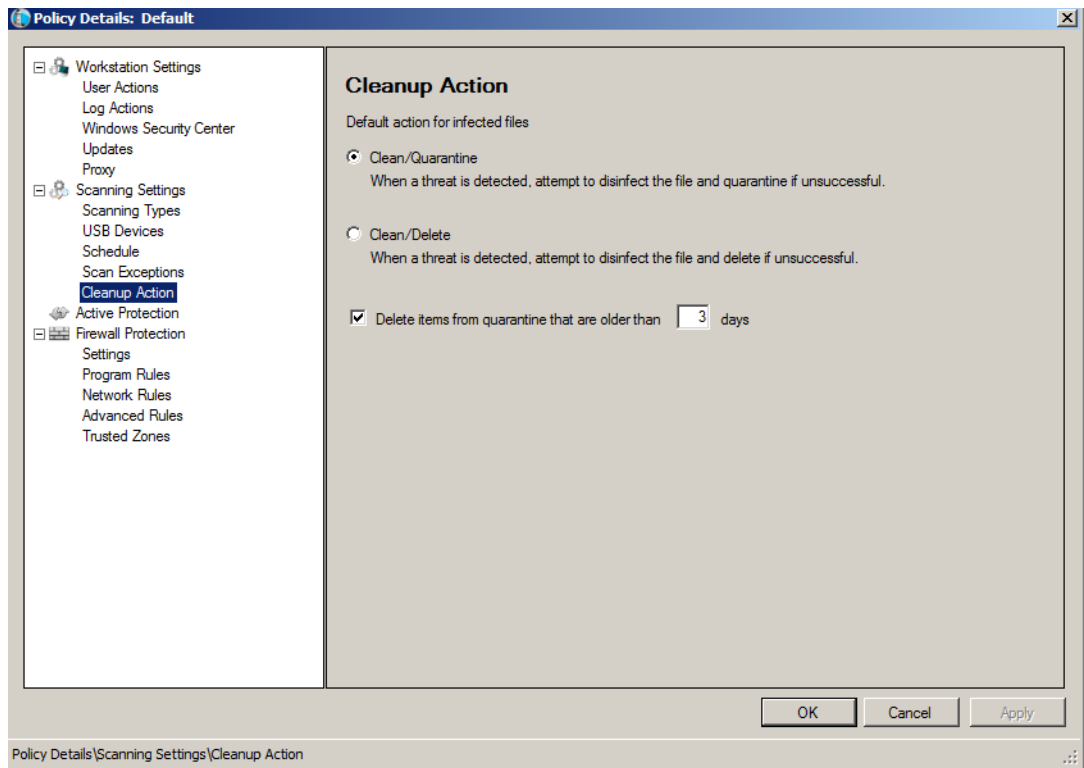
Policy Details: Default

Workstation Settings
User Actions
Log Actions
Windows Security Center
Updates
Proxy
Scanning Settings
Scanning Types
USB Devices
Schedule
Scan Exceptions
Cleanup Action
Active Protection
Firewall Protection
Settings
Program Rules
Network Rules
Advanced Rules
Trusted Zones

Cleanup Action

Default action for infected files

Clean/Quarantine
When a threat is detected, attempt to disinfect the file and quarantine if unsuccessful.

Clean/Delete
When a threat is detected, attempt to disinfect the file and delete if unsuccessful.

Delete items from quarantine that are older than 3 days

OK Cancel Apply

Policy Details\Scanning Settings\Cleanup Action